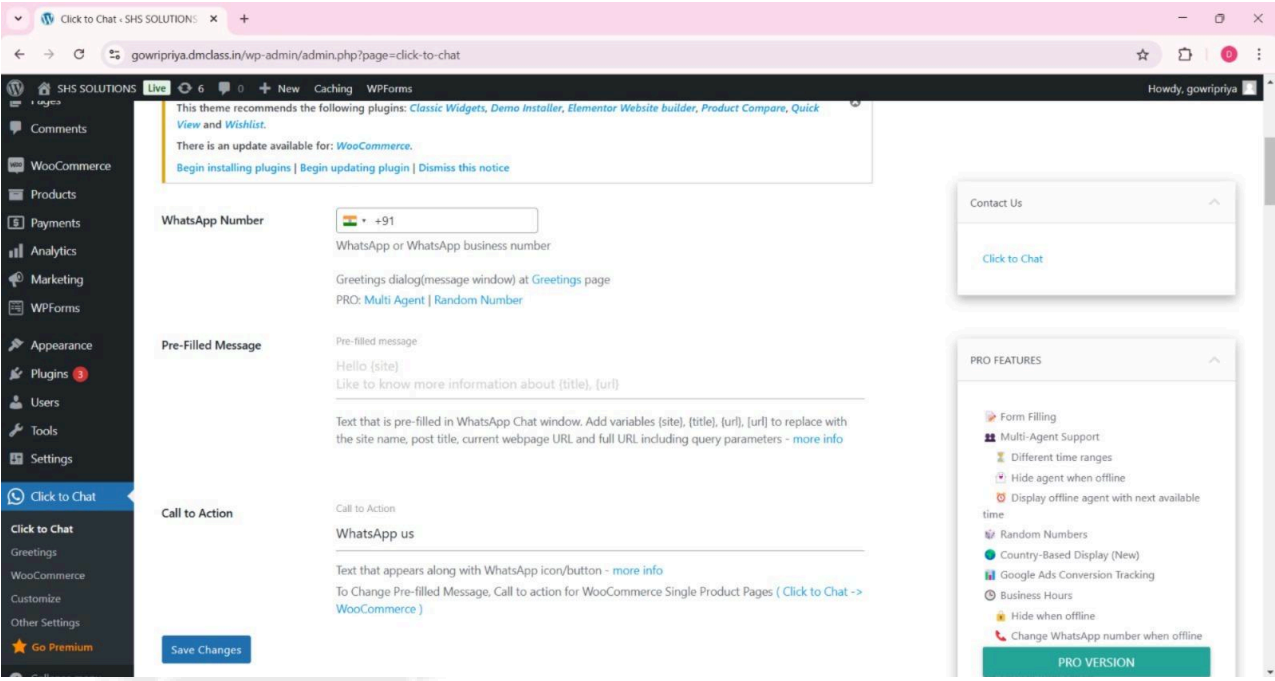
Click to Chat ‹ SHS SOLUTIONS ×
+

gowripriya.dmclass.in/wp-admin/admin.php?page=click-to-chat

SHS SOLUTIONS Live 6 0 + New Caching WPForms Howdy, gowripriya

Pages
Comments
WooCommerce
Products
Payments
Analytics
Marketing
WPForms
Appearance
Plugins 3
Users
Tools
Settings
Click to Chat
Click to Chat
Greetings
WooCommerce
Customize
Other Settings
Go Premium

This theme recommends the following plugins: Classic Widgets, Demo Installer, Elementor Website builder, Product Compare, Quick View and Wishlist.

There is an update available for: WooCommerce.

Begin installing plugins | Begin updating plugin | Dismiss this notice

WhatsApp Number

+91

WhatsApp or WhatsApp business number

Greetings dialog(message window) at Greetings page

PRO: Multi Agent | Random Number

Pre-Filled Message

Pre-filled message

Hello {site}
Like to know more information about {title}, {url}

Text that is pre-filled in WhatsApp Chat window. Add variables {site}, {title}, {url}, [url] to replace with the site name, post title, current webpage URL and full URL including query parameters - more info

Call to Action

Call to Action

WhatsApp us

Text that appears along with WhatsApp icon/button - more info

To Change Pre-filled Message, Call to action for WooCommerce Single Product Pages ( Click to Chat -> WooCommerce )

Save Changes

Contact Us

Click to Chat

PRO FEATURES

Form Filling
Multi-Agent Support
Different time ranges
Hide agent when offline
Display offline agent with next available time
Random Numbers
Country-Based Display (New)
Google Ads Conversion Tracking
Business Hours
Hide when offline
Change WhatsApp number when offline

PRO VERSION